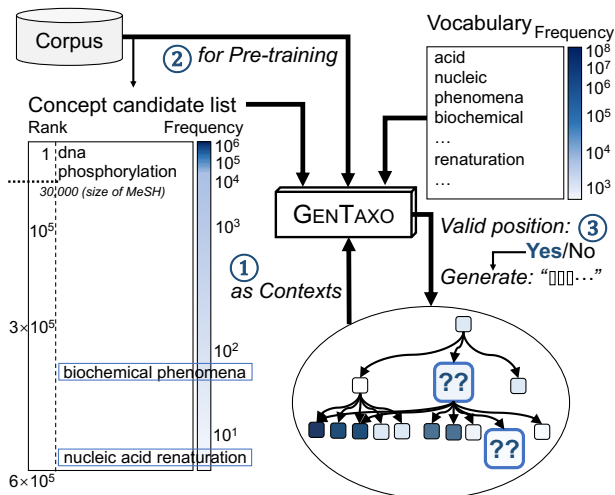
Corpus

② for Pre-training

Vocabulary Frequency

acid
nucleic
phenomena
biochemical
...
renaturation
...

$10^8$
$10^7$
$10^6$
$10^5$
$10^4$
$10^3$

Concept candidate list

Rank

Frequency

1 dna
phosphorylation
30,000 (size of MeSH)

$10^5$

$3\times10^5$

$6\times10^5$

biochemical phenomena

nucleic acid renaturation

$10^6$
$10^5$
$10^4$
$10^3$
$10^2$
$10^1$

GenTaxo

① as Contexts

Valid position: ③
Yes/No
Generate: "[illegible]…"

??

??